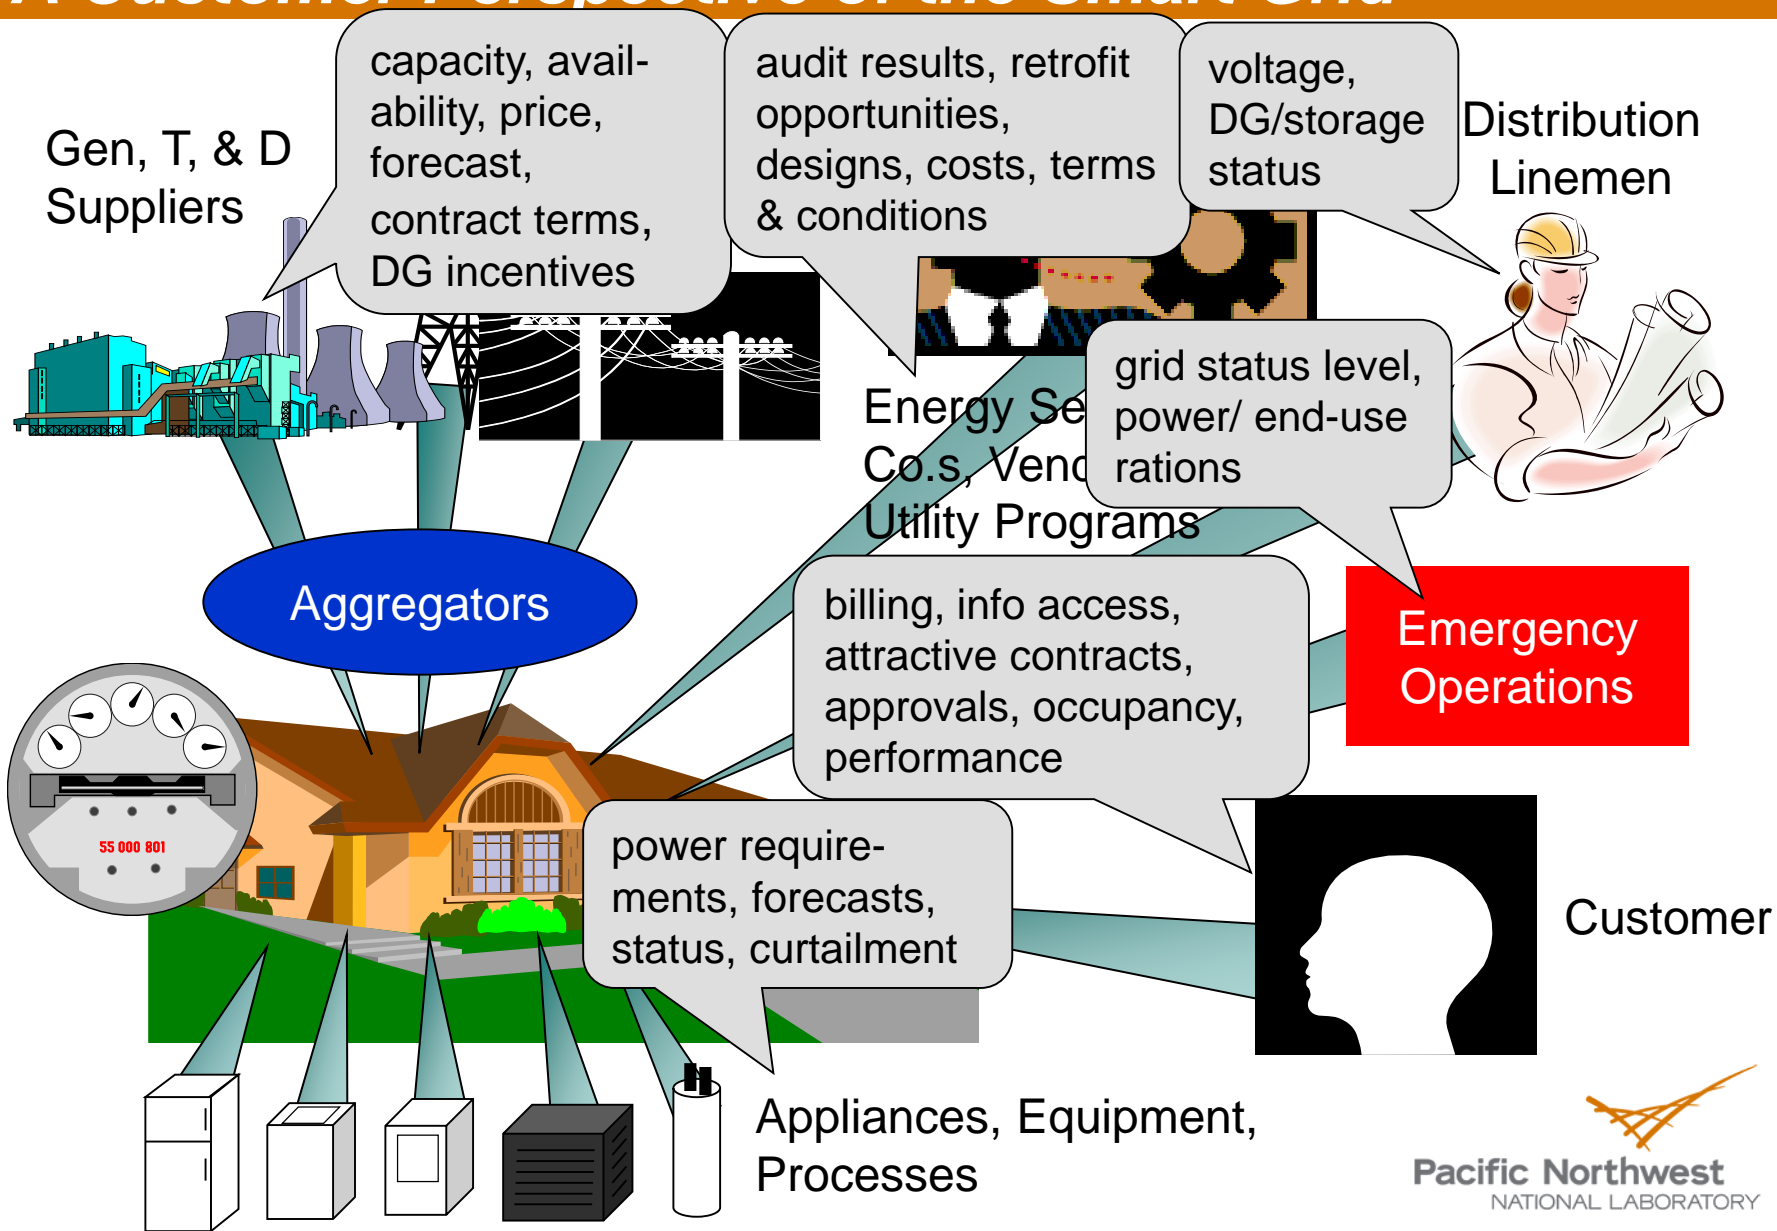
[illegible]

Gen, T, & D Suppliers

capacity, availability, price, forecast, contract terms, DG incentives

audit results, retrofit opportunities, designs, costs, terms & conditions

voltage, DG/storage status

Distribution Linemen

Energy Se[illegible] Co.s, Vend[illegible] Utility Programs

grid status level, power/ end-use rations

Aggregators

Emergency Operations

billing, info access, attractive contracts, approvals, occupancy, performance

55 000 801

power requirements, forecasts, status, curtailment

Customer

Appliances, Equipment, Processes

Pacific Northwest
NATIONAL LABORATORY